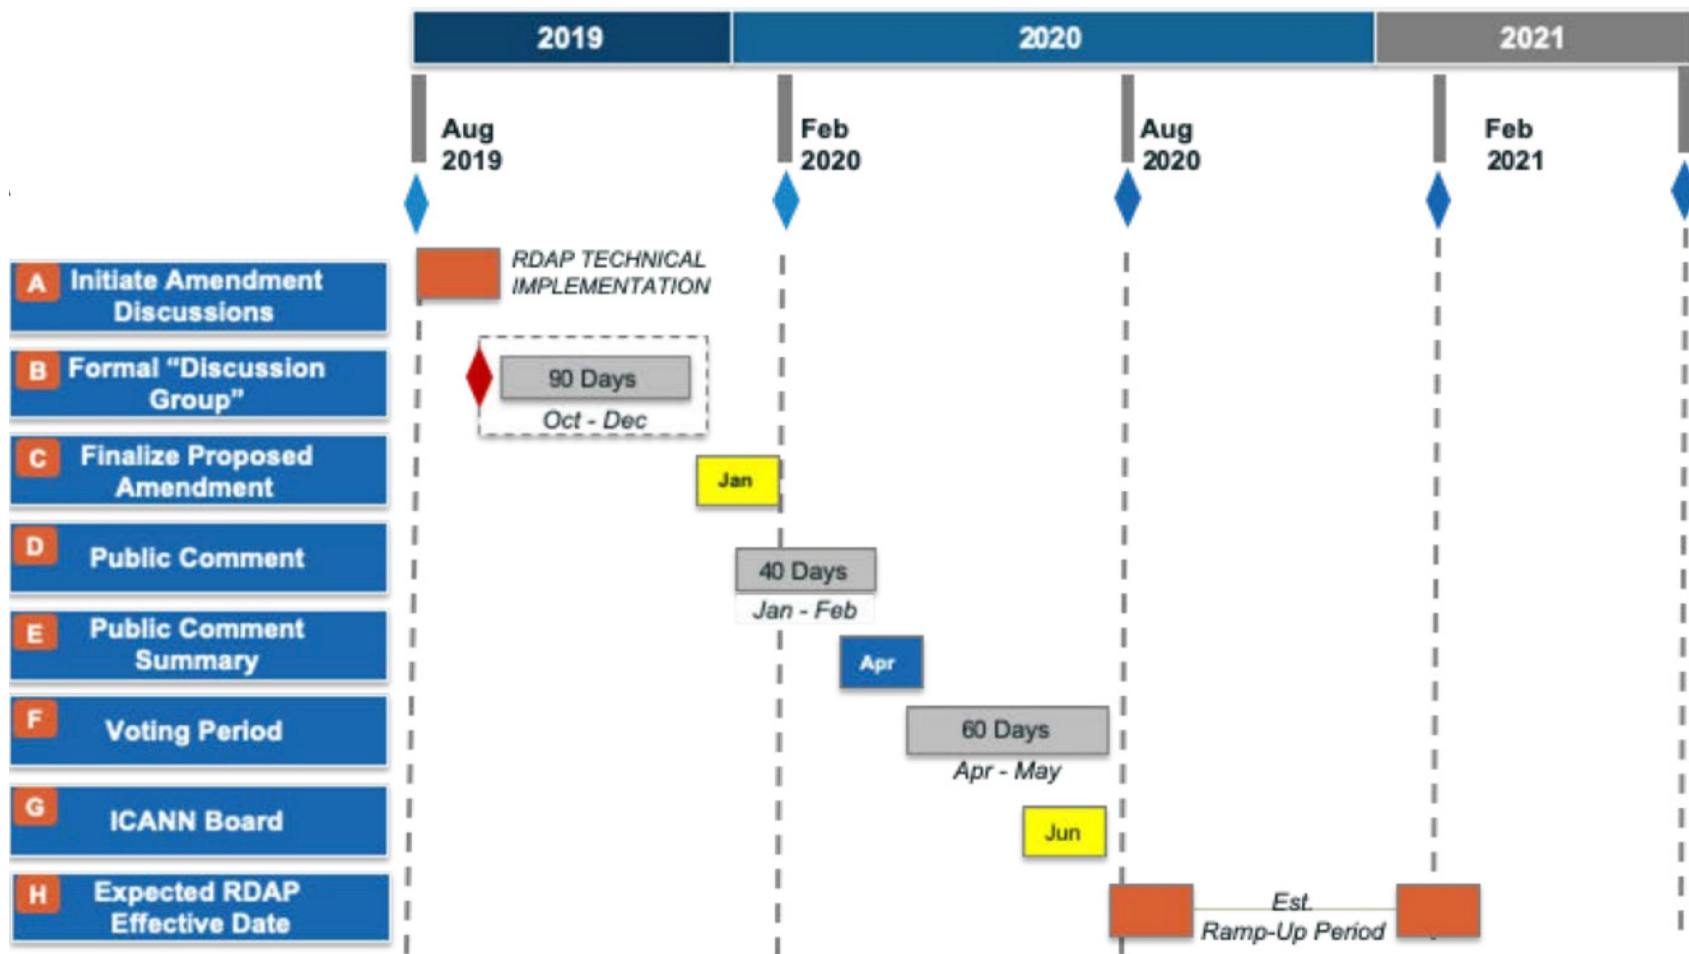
2019 2020 2021

Aug 2019

Feb 2020

Aug 2020

Feb 2021

A Initiate Amendment Discussions

RDAP TECHNICAL IMPLEMENTATION

B Formal "Discussion Group"

90 Days

Oct - Dec

C Finalize Proposed Amendment

Jan

D Public Comment

40 Days

Jan - Feb

E Public Comment Summary

Apr

F Voting Period

60 Days

Apr - May

G ICANN Board

Jun

H Expected RDAP Effective Date

Est. Ramp-Up Period